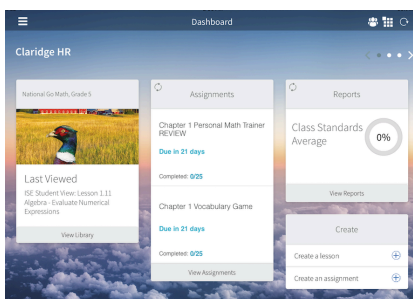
Dashboard

Claride HR

National Go Math, Grade 5

Last Viewed

ISE Student View: Lesson 1.11 Algebra - Evaluate Numerical Expressions

View Library

Assignments

Chapter 1 Personal Math Trainer REVIEW

Due in 21 days

Completed: 0/25

Chapter 1 Vocabulary Game

Due in 21 days

Completed: 0/25

View Assignments

Reports

Class Standards Average

0%

View Reports

Create

Create a lesson

Create an assignment